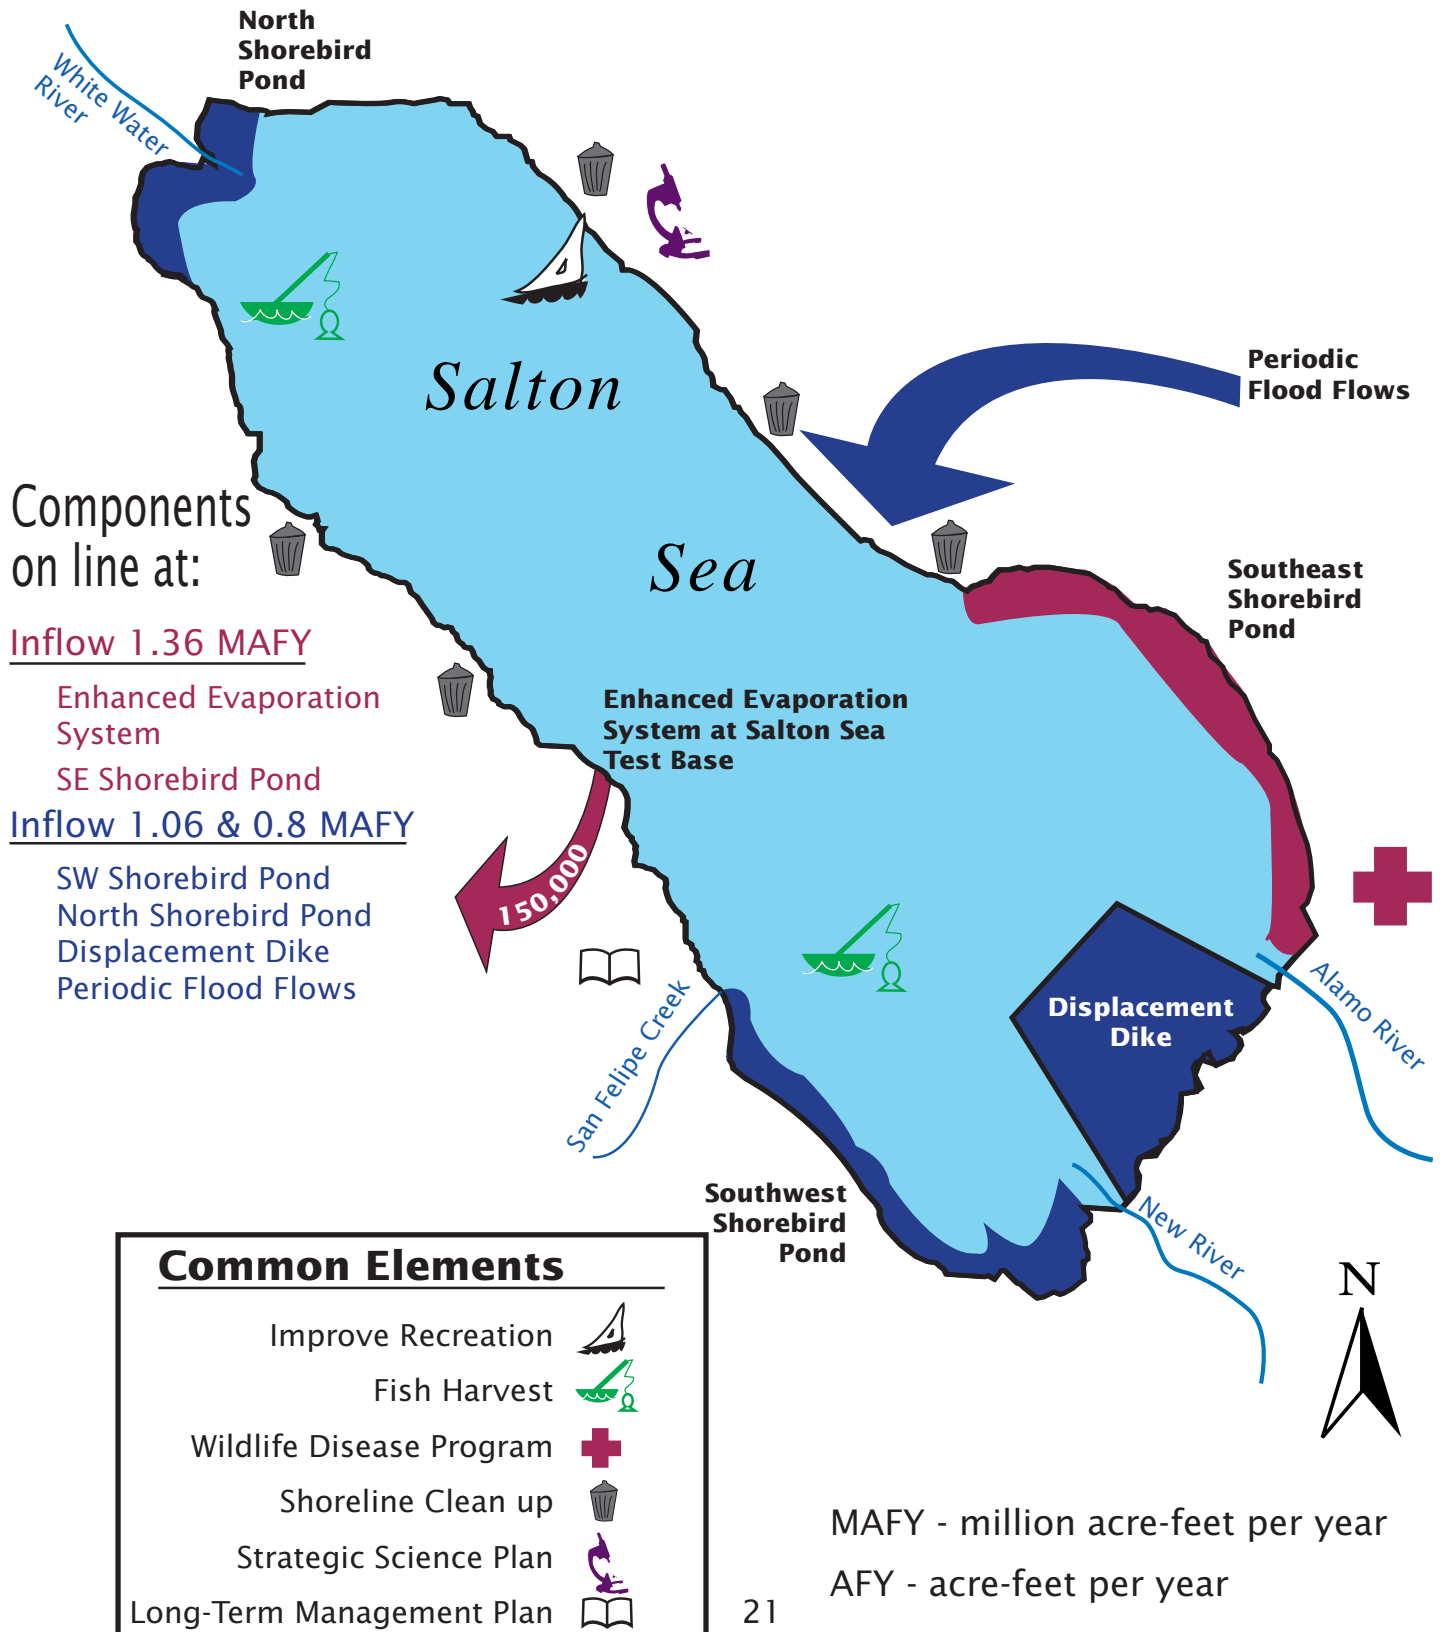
North Shorebird Pond

White Water River

Salton

Sea

Periodic Flood Flows

Components on line at:

Inflow 1.36 MAFY

Enhanced Evaporation System

SE Shorebird Pond

Inflow 1.06 & 0.8 MAFY

SW Shorebird Pond
North Shorebird Pond
Displacement Dike
Periodic Flood Flows

Southeast Shorebird Pond

Enhanced Evaporation System at Salton Sea Test Base

150,000

San Felipe Creek

Displacement Dike

Alamo River

Southwest Shorebird Pond

New River

N

Common Elements

Improve Recreation
Fish Harvest
Wildlife Disease Program
Shoreline Clean up
Strategic Science Plan
Long-Term Management Plan

21

MAFY - million acre-feet per year
AFY - acre-feet per year